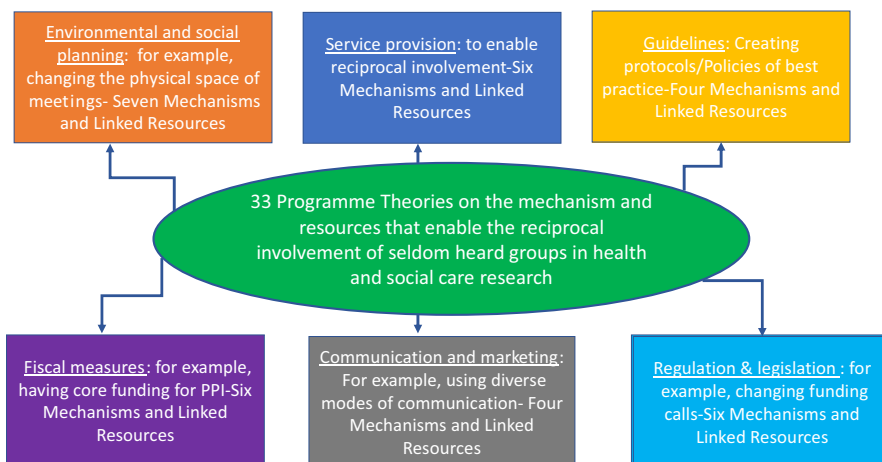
Environmental and social planning: for example, changing the physical space of meetings- Seven Mechanisms and Linked Resources

Service provision: to enable reciprocal involvement-Six Mechanisms and Linked Resources

Guidelines: Creating protocols/Policies of best practice-Four Mechanisms and Linked Resources

33 Programme Theories on the mechanism and resources that enable the reciprocal involvement of seldom heard groups in health and social care research

Fiscal measures: for example, having core funding for PPI-Six Mechanisms and Linked Resources

Communication and marketing: For example, using diverse modes of communication- Four Mechanisms and Linked Resources

Regulation & legislation : for example, changing funding calls-Six Mechanisms and Linked Resources